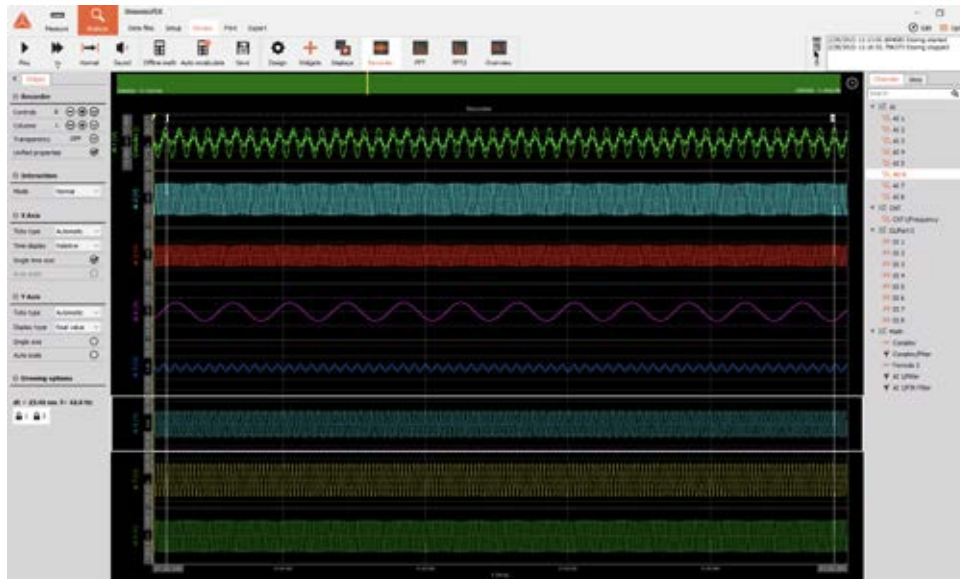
DewesoftX

Measure

Analyze

Data files

Setup

Review

Print

Export

Play

Normal

Sound

Offline math

Auto recalculate

Save

Design

Widgets

Displays

Recorder

FFT

FFT2

Overview

Recorder

Interaction

Mode

Normal

X Axis

Time display

Relative

Y Axis

Drawing options

Channels

AI

AI 1

AI 2

AI 3

AI 4

AI 5

AI 6

AI 7

AI 8

CNT

Math

Formula 1

AI LPFilter

AI LPTR Filter

Recorder